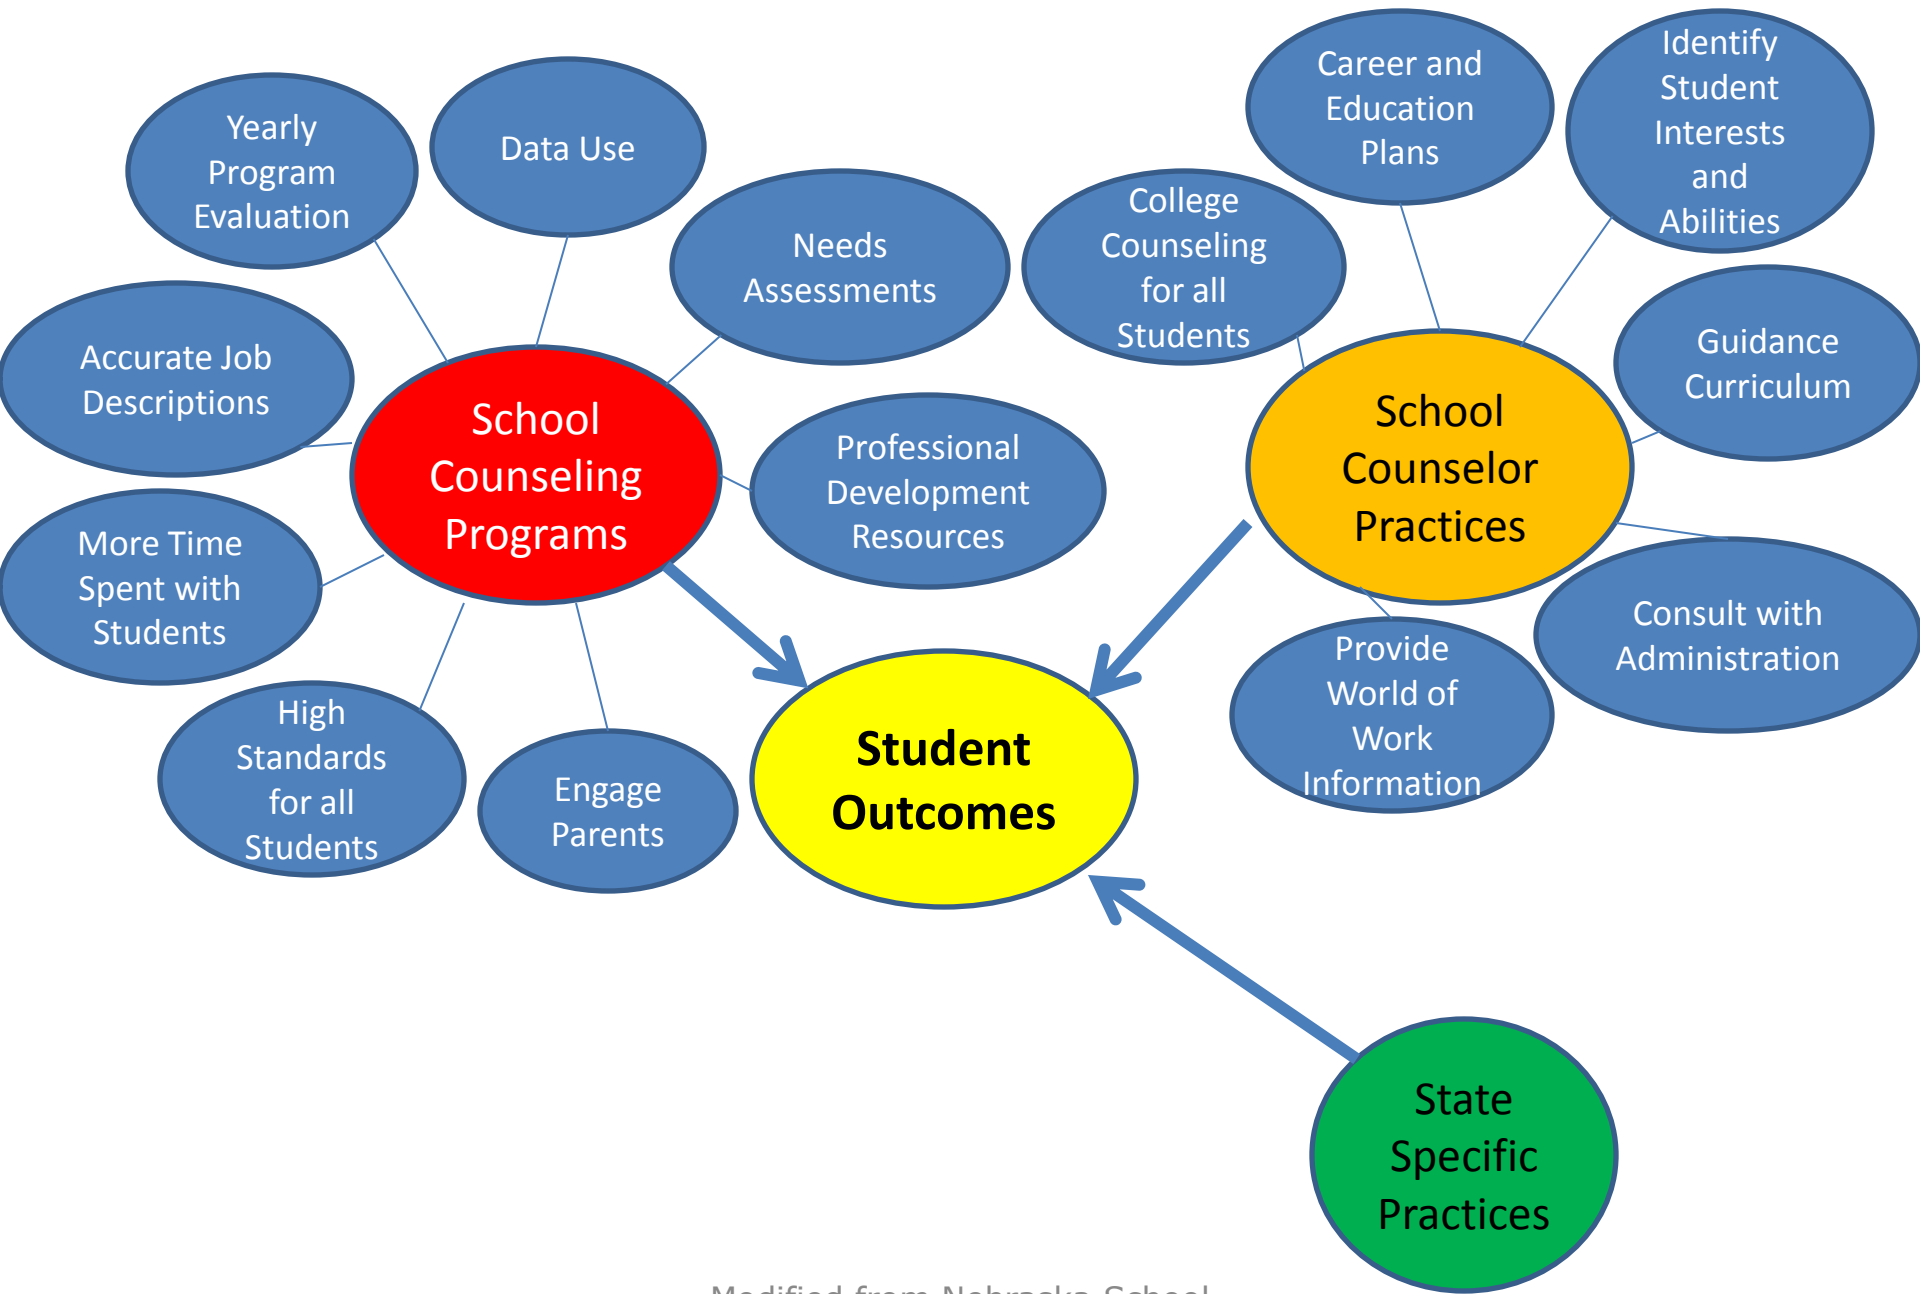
Yearly Program Evaluation

Data Use

Needs Assessments

Accurate Job Descriptions

School Counseling Programs

Professional Development Resources

More Time Spent with Students

High Standards for all Students

Engage Parents

Student Outcomes

College Counseling for all Students

Career and Education Plans

Identify Student Interests and Abilities

School Counselor Practices

Guidance Curriculum

Consult with Administration

Provide World of Work Information

State Specific Practices

Modified from Nebraska School